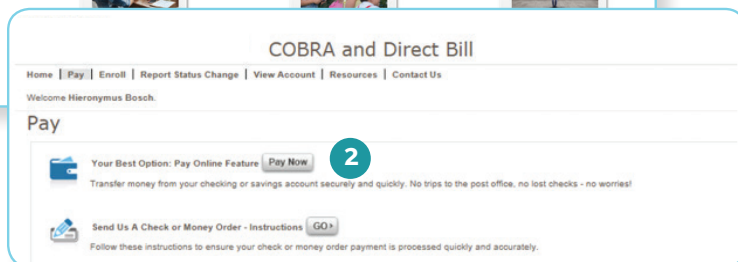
COBRA and Direct Bill

Home | Pay | Enroll | Report Status Change | View Account | Resources | Contact Us

Welcome Hieronymus Bosch.

Pay

Your Best Option: Pay Online Feature Pay Now

2

Transfer money from your checking or savings account securely and quickly. No trips to the post office, no lost checks - no worries!

Send Us A Check or Money Order - Instructions GO›

Follow these instructions to ensure your check or money order payment is processed quickly and accurately.